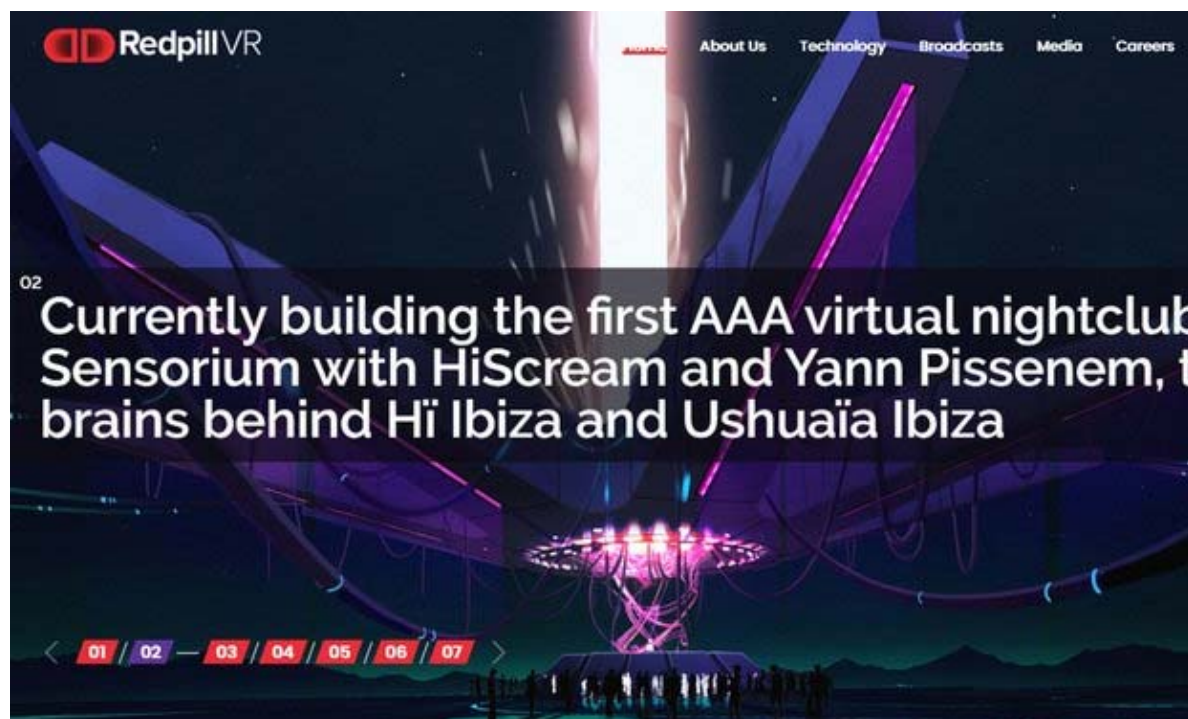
RedpillVR

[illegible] About Us Technology Broadcasts Media Careers

02

Currently building the first AAA virtual nightclub Sensorium with HiScream and Yann Pissenem, t brains behind Hï Ibiza and Ushuaïa Ibiza

01 / 02 — 03 / 04 / 05 / 06 / 07